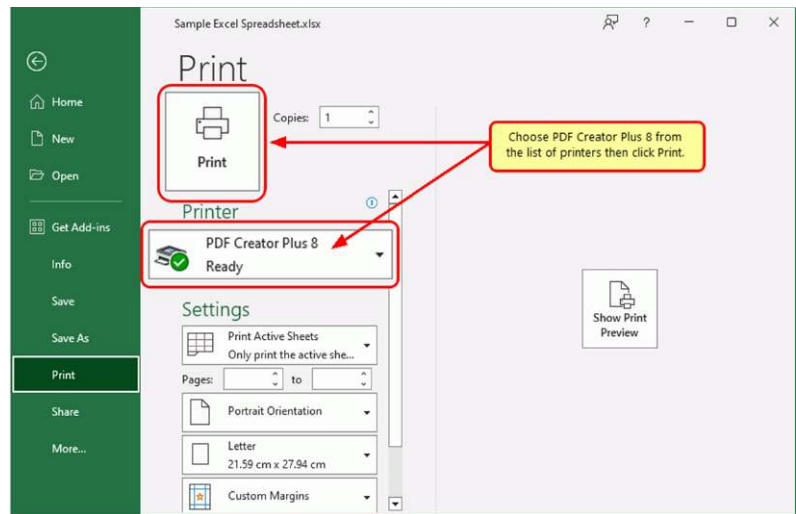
Sample Excel Spreadsheet.xlsx

?

Home

New

Open

Get Add-ins

Info

Save

Save As

Print

Share

More...

Print

Copies: 1

Print

Choose PDF Creator Plus 8 from the list of printers then click Print.

Printer

PDF Creator Plus 8
Ready

Settings

Print Active Sheets
Only print the active she...

Pages: to

Portrait Orientation

Letter
21.59 cm x 27.94 cm

Custom Margins

Show Print Preview